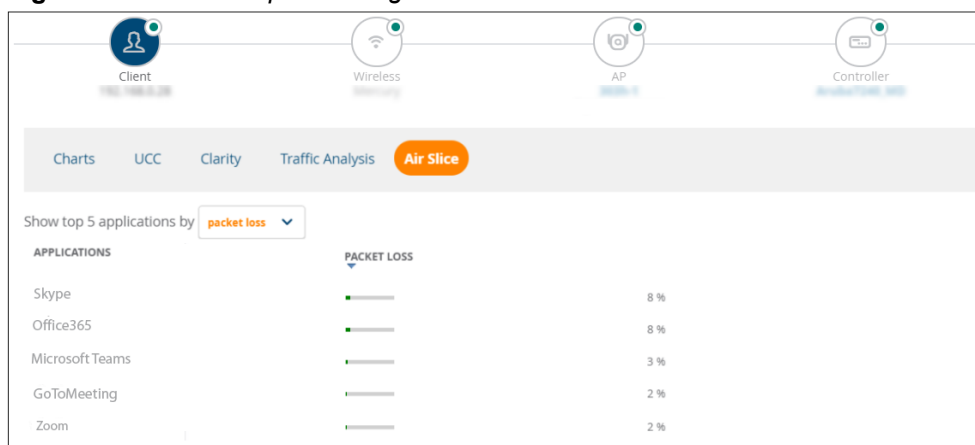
Client
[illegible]

Wireless
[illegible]

AP
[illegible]

Controller
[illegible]

Charts UCC Clarity Traffic Analysis Air Slice

Show top 5 applications by packet loss

| APPLICATIONS | PACKET LOSS |
|---|---|
| Skype | 8 % |
| Office365 | 8 % |
| Microsoft Teams | 3 % |
| GoToMeeting | 2 % |
| Zoom | 2 % |